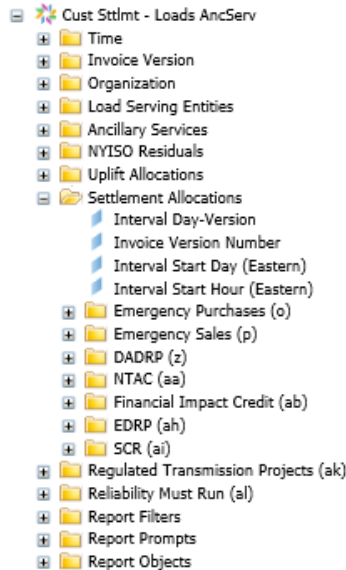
Cust Sttlmt - Loads AncServ
Time
Invoice Version
Organization
Load Serving Entities
Ancillary Services
NYISO Residuals
Uplift Allocations
Settlement Allocations
Interval Day-Version
Invoice Version Number
Interval Start Day (Eastern)
Interval Start Hour (Eastern)
Emergency Purchases (o)
Emergency Sales (p)
DADRP (z)
NTAC (aa)
Financial Impact Credit (ab)
EDRP (ah)
SCR (ai)
Regulated Transmission Projects (ak)
Reliability Must Run (al)
Report Filters
Report Prompts
Report Objects